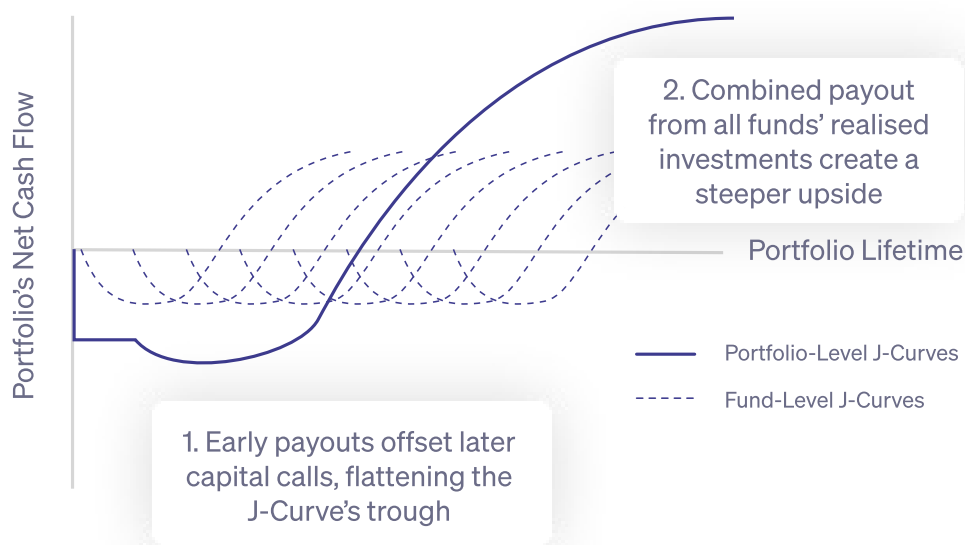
Portfolio's Net Cash Flow

2. Combined payout from all funds' realised investments create a steeper upside

Portfolio Lifetime

Portfolio-Level J-Curves

Fund-Level J-Curves

1. Early payouts offset later capital calls, flattening the J-Curve's trough